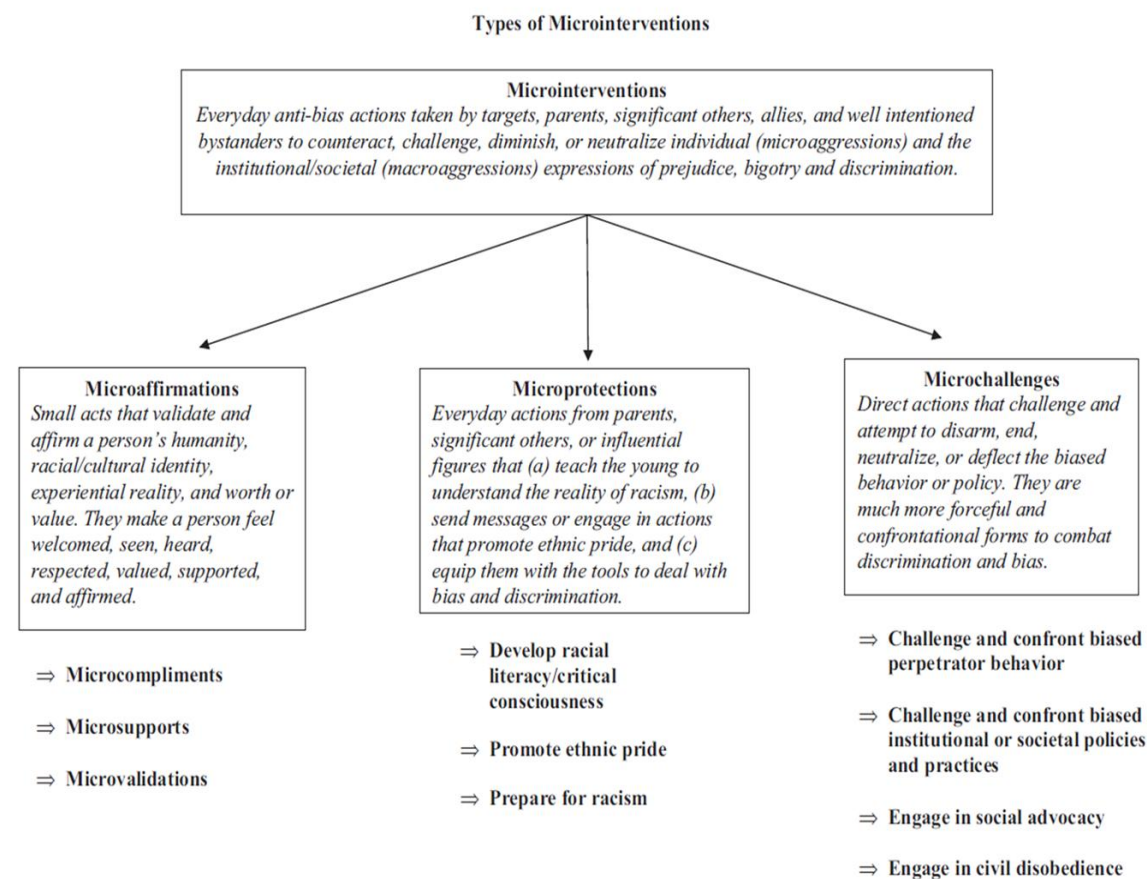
Types of Microinterventions

Microinterventions
Everyday anti-bias actions taken by targets, parents, significant others, allies, and well intentioned bystanders to counteract, challenge, diminish, or neutralize individual (microaggressions) and the institutional/societal (macroaggressions) expressions of prejudice, bigotry and discrimination.

Microaffirmations
Small acts that validate and affirm a person's humanity, racial/cultural identity, experiential reality, and worth or value. They make a person feel welcomed, seen, heard, respected, valued, supported, and affirmed.

$\Rightarrow$ Microcompliments

$\Rightarrow$ Microsupports

$\Rightarrow$ Microvalidations

Microprotections
Everyday actions from parents, significant others, or influential figures that (a) teach the young to understand the reality of racism, (b) send messages or engage in actions that promote ethnic pride, and (c) equip them with the tools to deal with bias and discrimination.

$\Rightarrow$ Develop racial literacy/critical consciousness

$\Rightarrow$ Promote ethnic pride

$\Rightarrow$ Prepare for racism

Microchallenges
Direct actions that challenge and attempt to disarm, end, neutralize, or deflect the biased behavior or policy. They are much more forceful and confrontational forms to combat discrimination and bias.

$\Rightarrow$ Challenge and confront biased perpetrator behavior

$\Rightarrow$ Challenge and confront biased institutional or societal policies and practices

$\Rightarrow$ Engage in social advocacy

$\Rightarrow$ Engage in civil disobedience